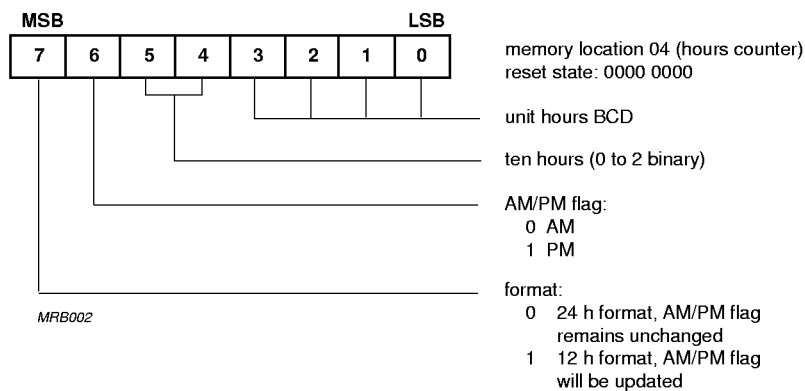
MSB

LSB

| 7 | 6 | 5 | 4 | 3 | 2 | 1 | 0 |
|---|---|---|---|---|---|---|---|

memory location 04 (hours counter)
reset state: 0000 0000

unit hours BCD

ten hours (0 to 2 binary)

AM/PM flag:
0 AM
1 PM

format:
0 24 h format, AM/PM flag remains unchanged
1 12 h format, AM/PM flag will be updated

MRB002